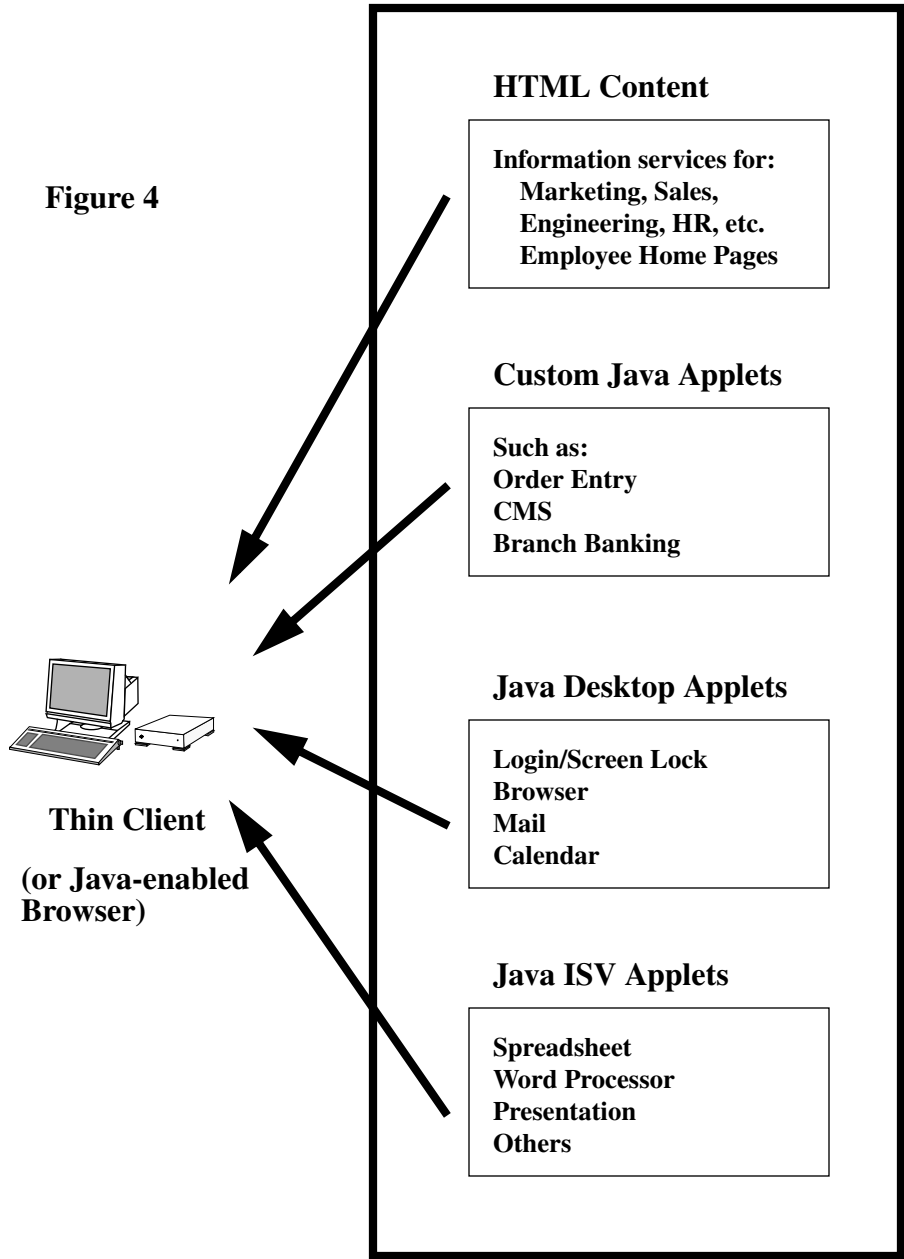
Figure 4

HTML Content

Information services for:
Marketing, Sales,
Engineering, HR, etc.
Employee Home Pages

Custom Java Applets

Such as:
Order Entry
CMS
Branch Banking

Java Desktop Applets

Login/Screen Lock
Browser
Mail
Calendar

Java ISV Applets

Spreadsheet
Word Processor
Presentation
Others

Thin Client

(or Java-enabled Browser)